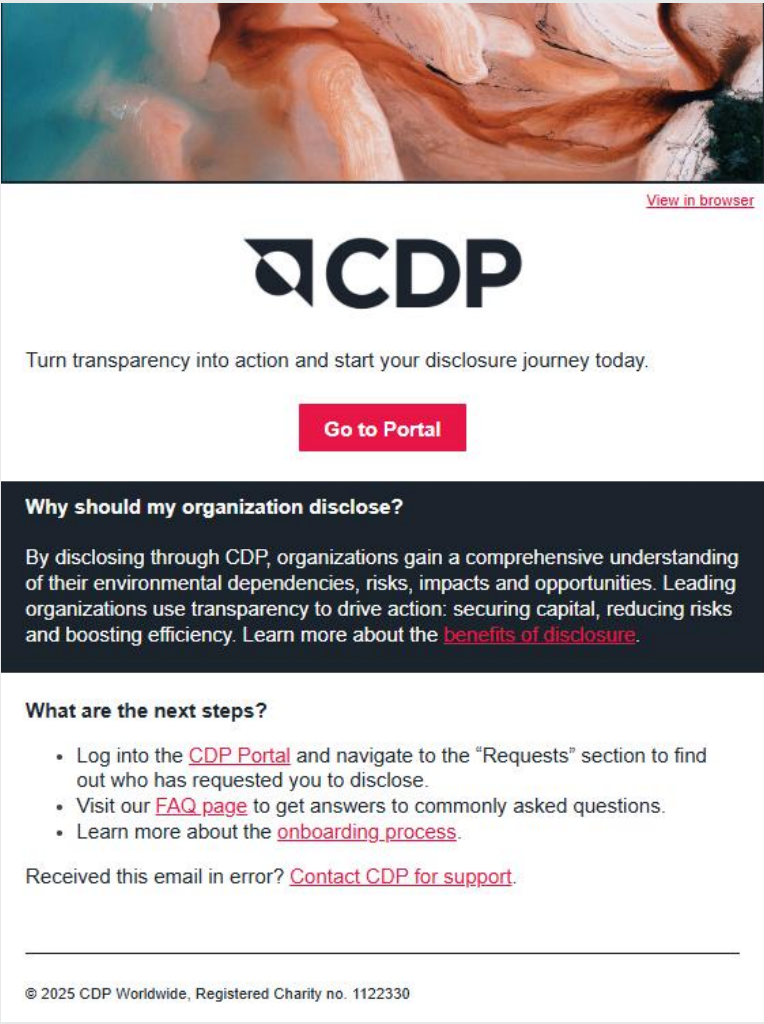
View in browser

CDP

Turn transparency into action and start your disclosure journey today.

Go to Portal

Why should my organization disclose?

By disclosing through CDP, organizations gain a comprehensive understanding of their environmental dependencies, risks, impacts and opportunities. Leading organizations use transparency to drive action: securing capital, reducing risks and boosting efficiency. Learn more about the benefits of disclosure.

What are the next steps?

- Log into the CDP Portal and navigate to the “Requests” section to find out who has requested you to disclose.
- Visit our FAQ page to get answers to commonly asked questions.
- Learn more about the onboarding process.

Received this email in error? Contact CDP for support.

© 2025 CDP Worldwide, Registered Charity no. 1122330